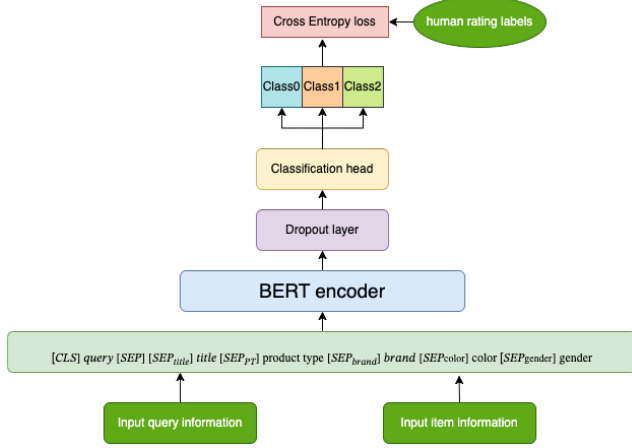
Cross Entropy loss

human rating labels

Class0 Class1 Class2

Classification head

Dropout layer

BERT encoder

$[CLS]$ $query$ $[SEP]$ $[SEP_{title}]$ $title$ $[SEP_{PT}]$ product type $[SEP_{brand}]$ $brand$ $[SEP_{\text{color}}]$ color $[SEP_{\text{gender}}]$ gender

Input query information

Input item information